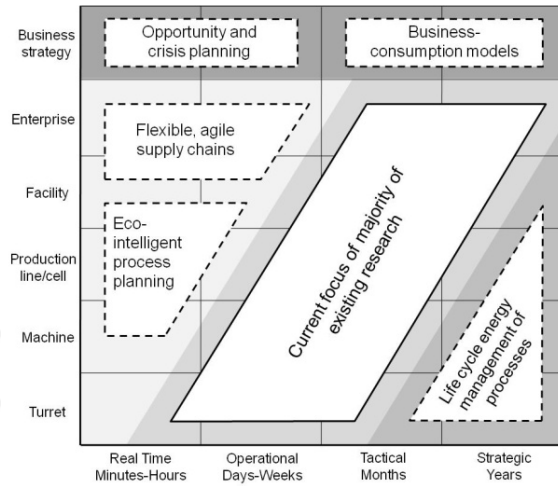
Business strategy

Enterprise

Facility

Production line/cell

Machine

Turret

Opportunity and crisis planning

Business-consumption models

Flexible, agile supply chains

Eco-intelligent process planning

Current focus of majority of existing research

Life cycle energy management of processes

Real Time Minutes-Hours

Operational Days-Weeks

Tactical Months

Strategic Years